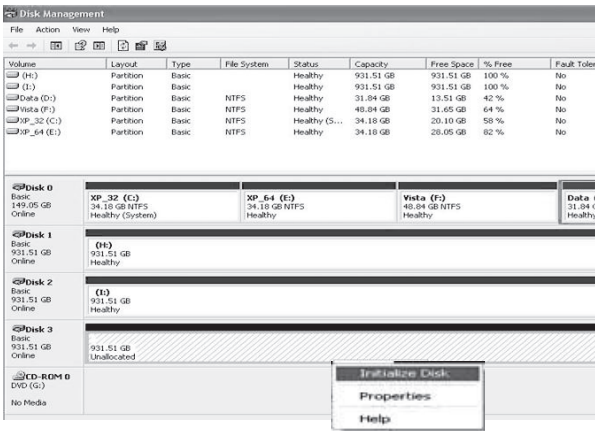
Disk Management

File Action View Help

| Volume | Layout | Type | File System | Status | Capacity | Free Space | % Free | Fault Toler |
|---|---|---|---|---|---|---|---|---|
| (H:) | Partition | Basic | | Healthy | 931.51 GB | 931.51 GB | 100 % | No |
| (I:) | Partition | Basic | | Healthy | 931.51 GB | 931.51 GB | 100 % | No |
| Data (D:) | Partition | Basic | NTFS | Healthy | 31.84 GB | 13.51 GB | 42 % | No |
| Vista (F:) | Partition | Basic | NTFS | Healthy | 48.84 GB | 31.65 GB | 64 % | No |
| XP_32 (C:) | Partition | Basic | NTFS | Healthy (S... | 34.18 GB | 20.10 GB | 58 % | No |
| XP_64 (E:) | Partition | Basic | NTFS | Healthy | 34.18 GB | 28.05 GB | 82 % | No |

Disk 0
Basic
149.05 GB
Online

XP_32 (C:)
34.18 GB NTFS
Healthy (System)

XP_64 (E:)
34.18 GB NTFS
Healthy

Vista (F:)
48.84 GB NTFS
Healthy

Data (
31.84
Healthy

Disk 1
Basic
931.51 GB
Online

(H:)
931.51 GB
Healthy

Disk 2
Basic
931.51 GB
Online

(I:)
931.51 GB
Healthy

Disk 3
Basic
931.51 GB
Online

931.51 GB
Unallocated

CD-ROM 0
DVD (G:)

No Media

Initialize Disk
Properties
Help